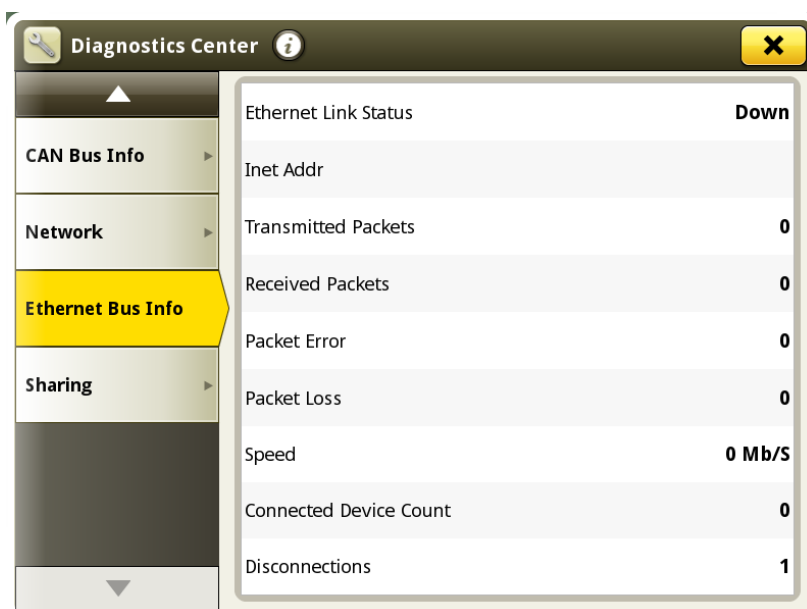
Diagnostics Center

CAN Bus Info

Network

Ethernet Bus Info

Sharing

| | |
|---|---|
| Ethernet Link Status | Down |
| Inet Addr | |
| Transmitted Packets | 0 |
| Received Packets | 0 |
| Packet Error | 0 |
| Packet Loss | 0 |
| Speed | 0 Mb/S |
| Connected Device Count | 0 |
| Disconnections | 1 |